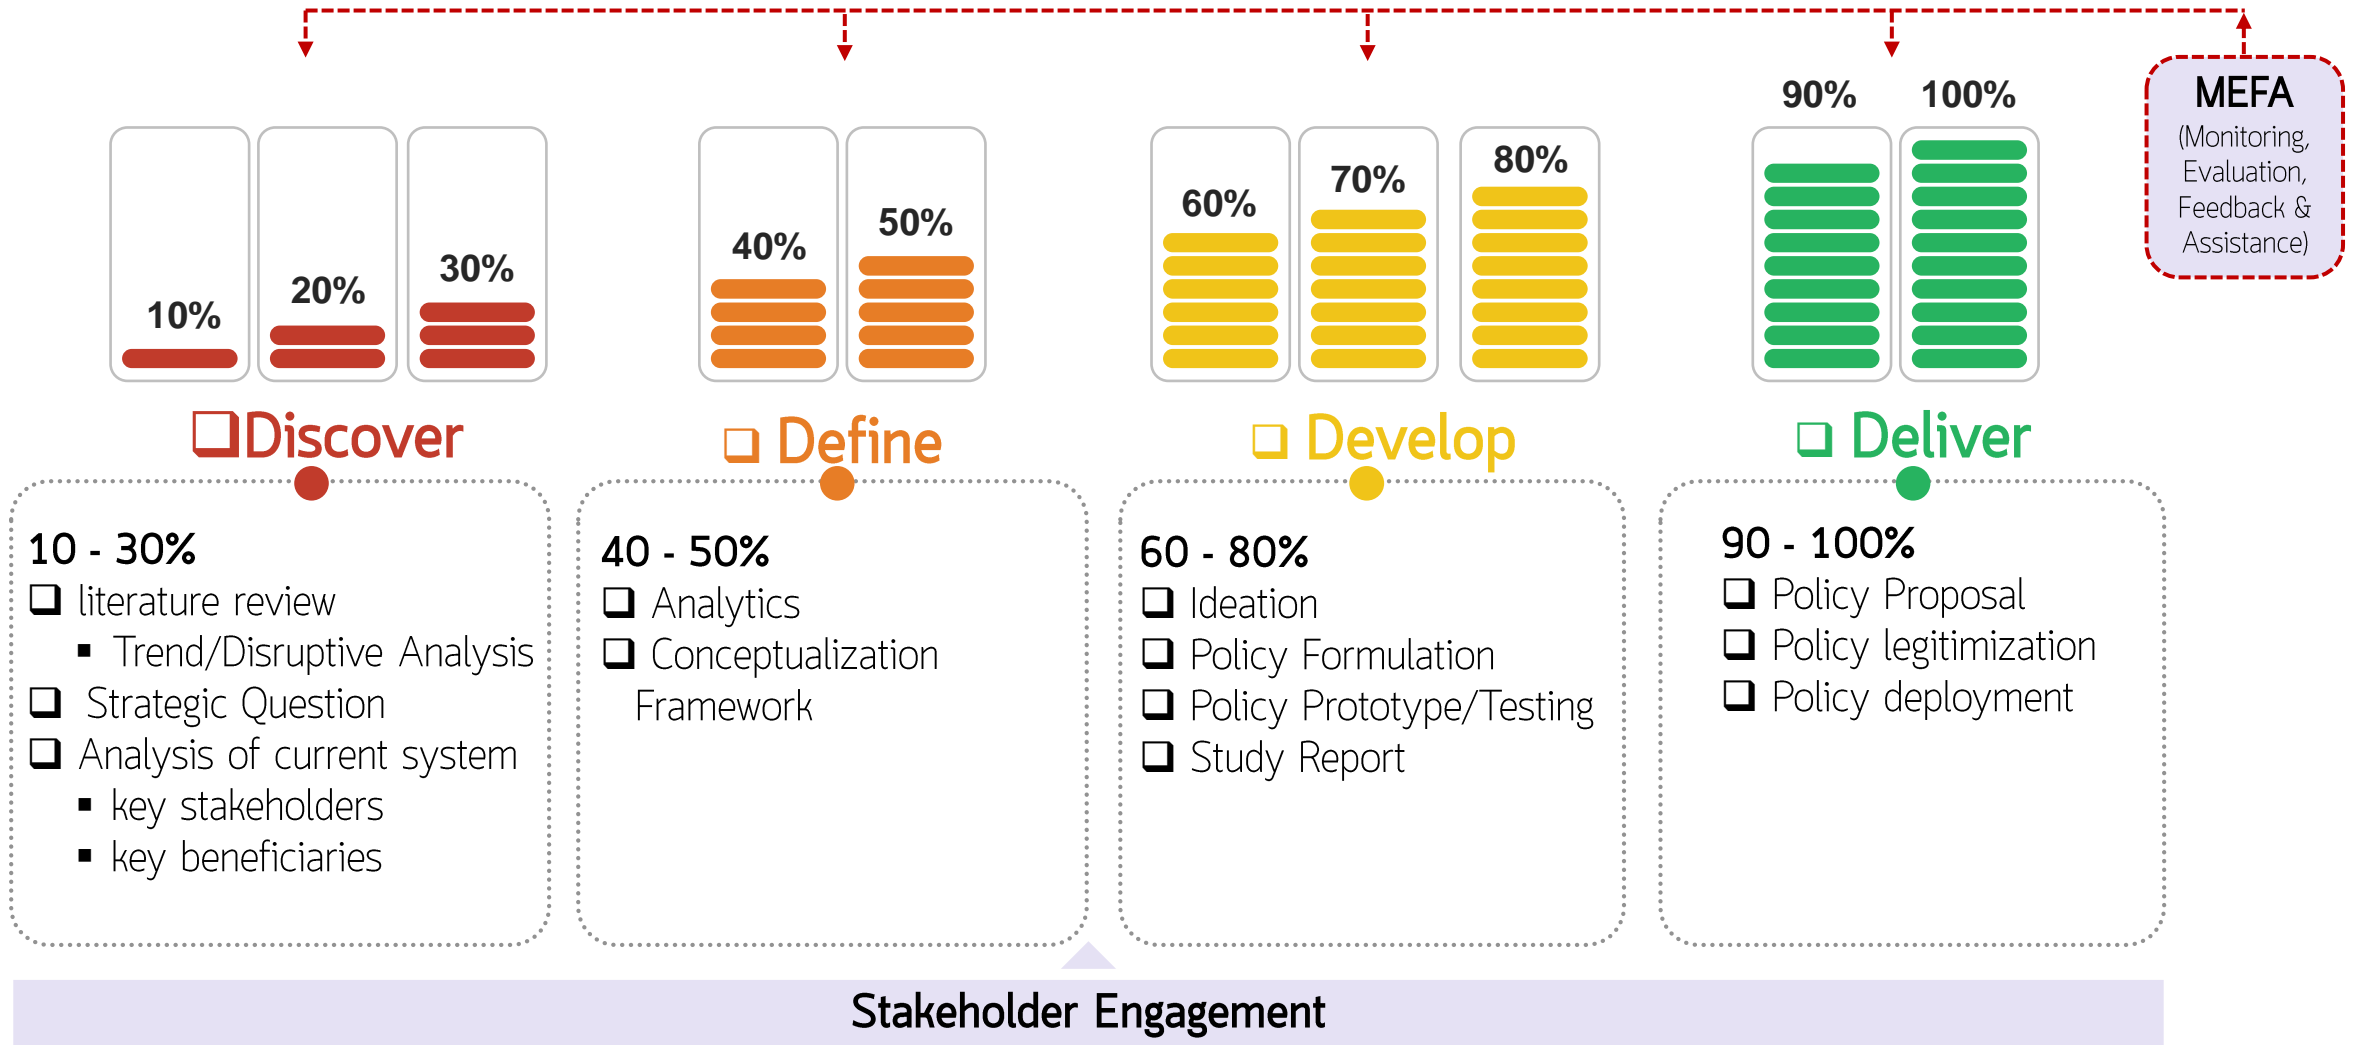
10%

20%

30%

40%

50%

60%

70%

80%

90%

100%

MEFA
(Monitoring, Evaluation, Feedback & Assistance)

❑Discover

10 - 30%
❑ literature review
▪ Trend/Disruptive Analysis
❑ Strategic Question
❑ Analysis of current system
▪ key stakeholders
▪ key beneficiaries

❑ Define

40 - 50%
❑ Analytics
❑ Conceptualization Framework

❑ Develop

60 - 80%
❑ Ideation
❑ Policy Formulation
❑ Policy Prototype/Testing
❑ Study Report

❑ Deliver

90 - 100%
❑ Policy Proposal
❑ Policy legitimization
❑ Policy deployment

Stakeholder Engagement